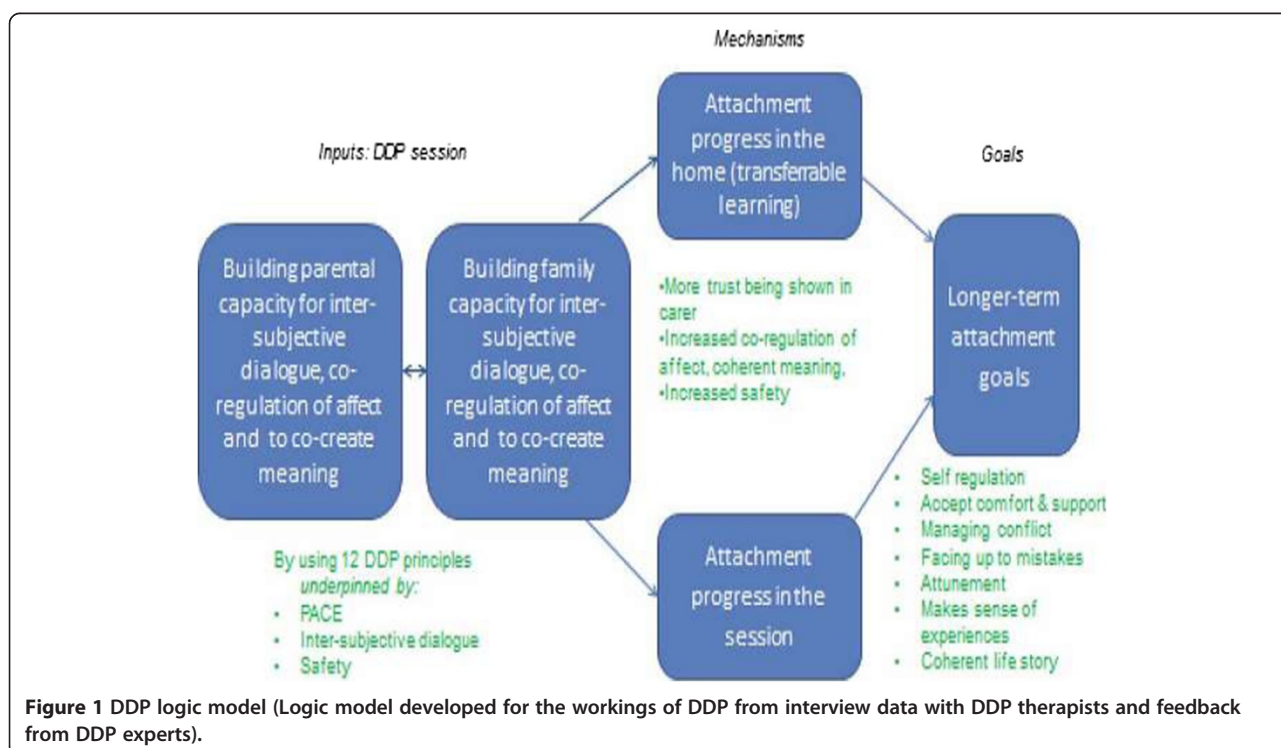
Mechanisms

Inputs: DDP session

Goals

Attachment progress in the home (transferrable learning)

Building parental capacity for inter-subjective dialogue, co-regulation of affect and to co-create meaning

Building family capacity for inter-subjective dialogue, co-regulation of affect and to co-create meaning

•More trust being shown in carer
•Increased co-regulation of affect, coherent meaning,
•Increased safety

Longer-term attachment goals

- Self regulation
- Accept comfort & support
- Managing conflict
- Facing up to mistakes
- Attunement
- Makes sense of experiences
- Coherent life story

By using 12 DDP principles underpinned by:
- PACE
- Inter-subjective dialogue
- Safety

Attachment progress in the session

**Figure 1** **DDP logic model (Logic model developed for the workings of DDP from interview data with DDP therapists and feedback from DDP experts).**